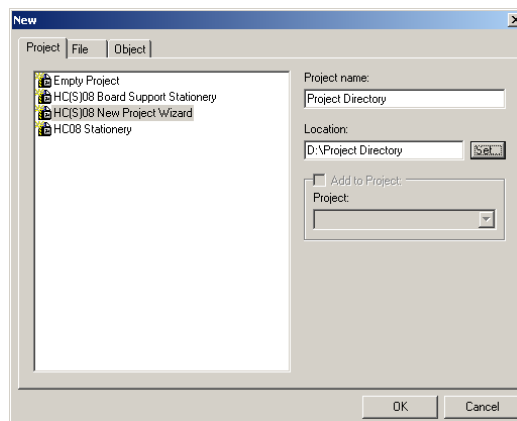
New

Project | File | Object

Empty Project
HC(S)08 Board Support Stationery
HC(S)08 New Project Wizard
HC08 Stationery

Project name:
Project Directory

Location:
D:\Project Directory
Set...

Add to Project:
Project:

OK
Cancel